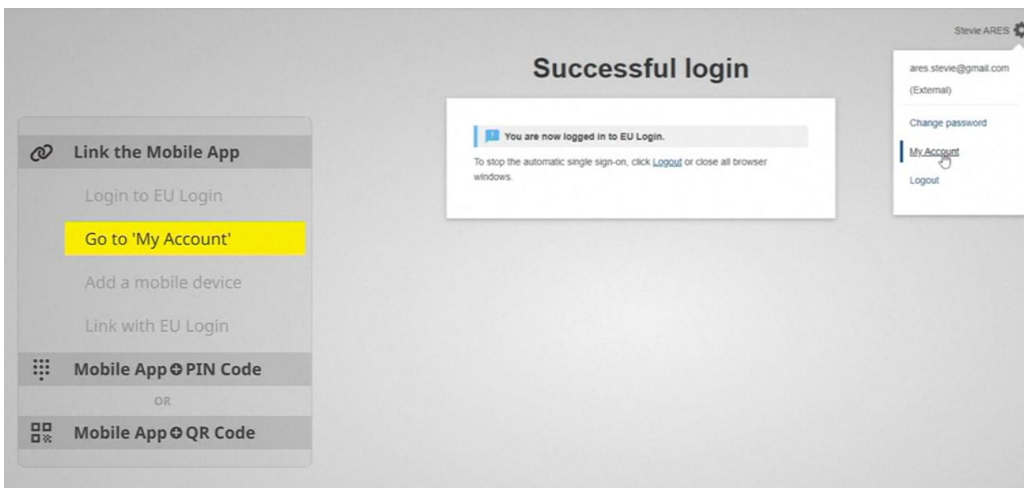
Link the Mobile App

Login to EU Login

Go to 'My Account'

Add a mobile device

Link with EU Login

Mobile App + PIN Code

OR

Mobile App + QR Code

Successful login

You are now logged in to EU Login.

To stop the automatic single sign-on, click Logout or close all browser windows.

Stevie ARES

ares.stevie@gmail.com
(External)

Change password

My Account

Logout